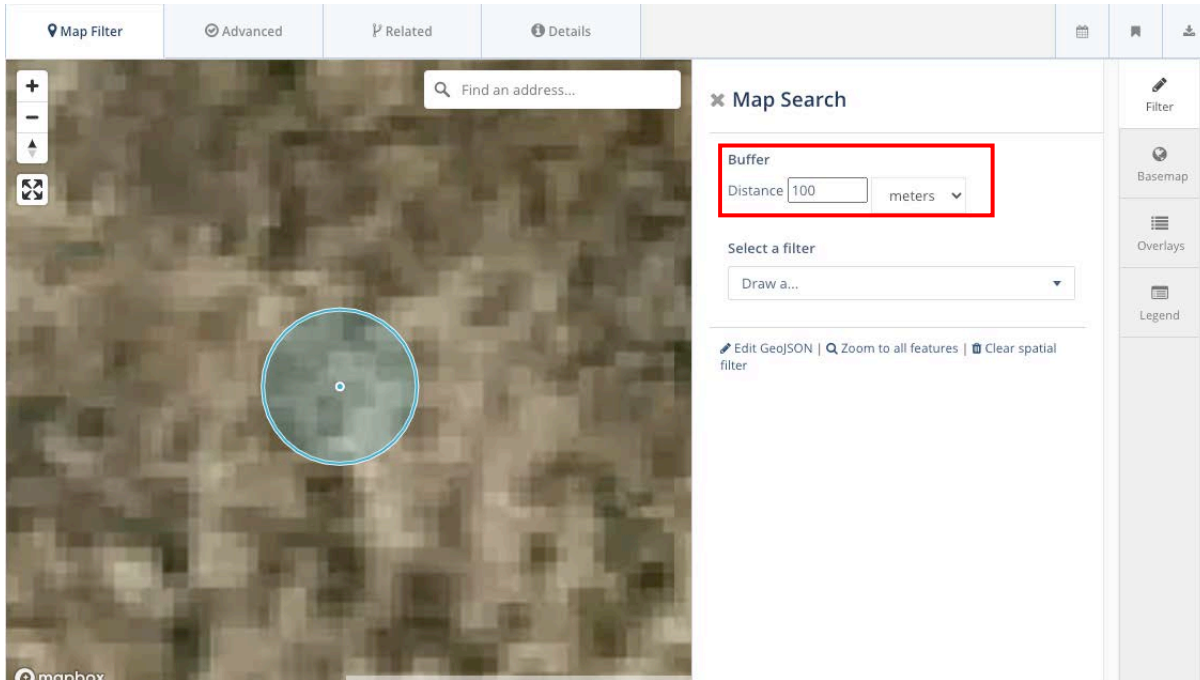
Map Filter
Advanced
Related
Details

+
−

Find an address...

Map Search

Buffer
Distance 100 meters

Select a filter
Draw a...

Edit GeoJSON | Zoom to all features | Clear spatial filter

Filter
Basemap
Overlays
Legend

mapbox